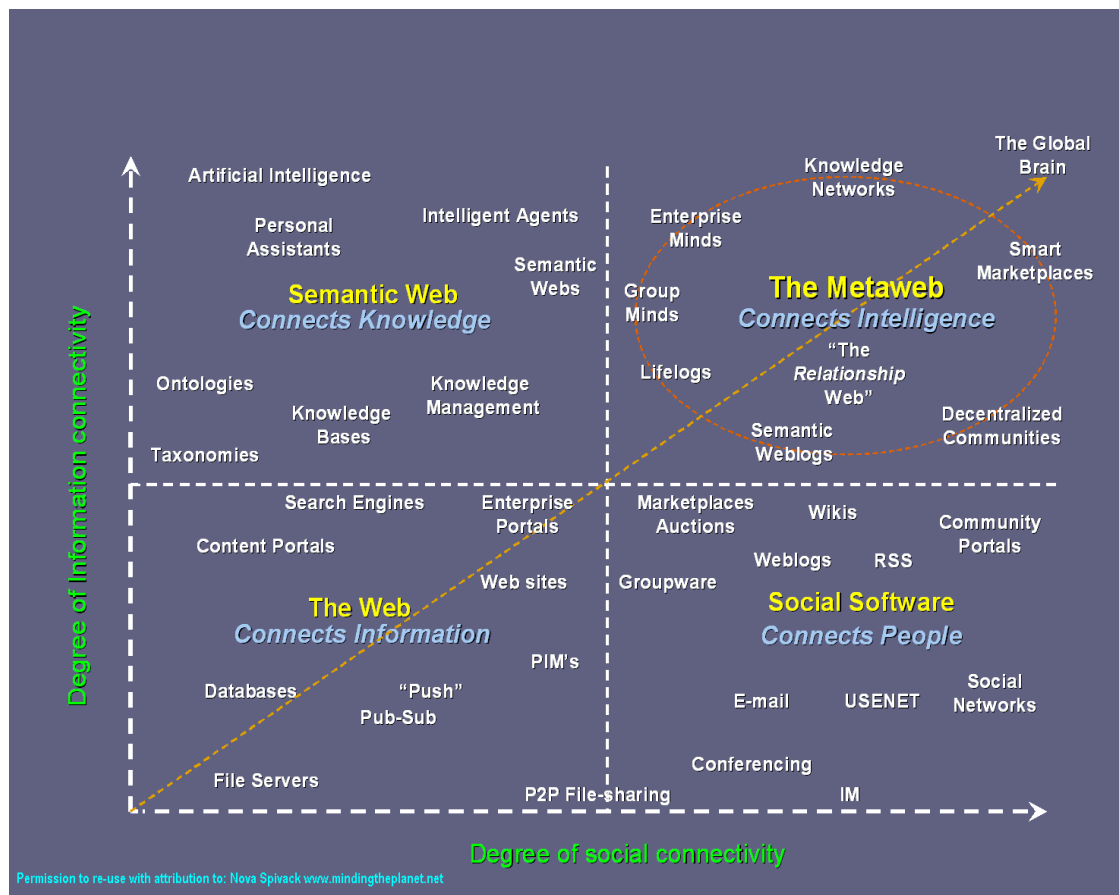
Degree of Information connectivity

Artificial Intelligence

Personal Assistants

Intelligent Agents

Semantic Webs

Semantic Web
Connects Knowledge

Ontologies

Knowledge Bases

Knowledge Management

Taxonomies

Knowledge Networks

The Global Brain

Enterprise Minds

Smart Marketplaces

Group Minds

The Metaweb
Connects Intelligence

"The *Relationship* Web"

Lifelogs

Semantic Weblogs

Decentralized Communities

Search Engines

Enterprise Portals

Content Portals

Web sites

The Web
Connects Information

PIM's

Databases

"Push"

Pub-Sub

File Servers

P2P File-sharing

Marketplaces Auctions

Wikis

Community Portals

Weblogs

RSS

Groupware

Social Software
Connects People

E-mail

USENET

Social Networks

Conferencing

IM

Degree of social connectivity

Permission to re-use with attribution to: Nova Spivack www.mindingtheplanet.net